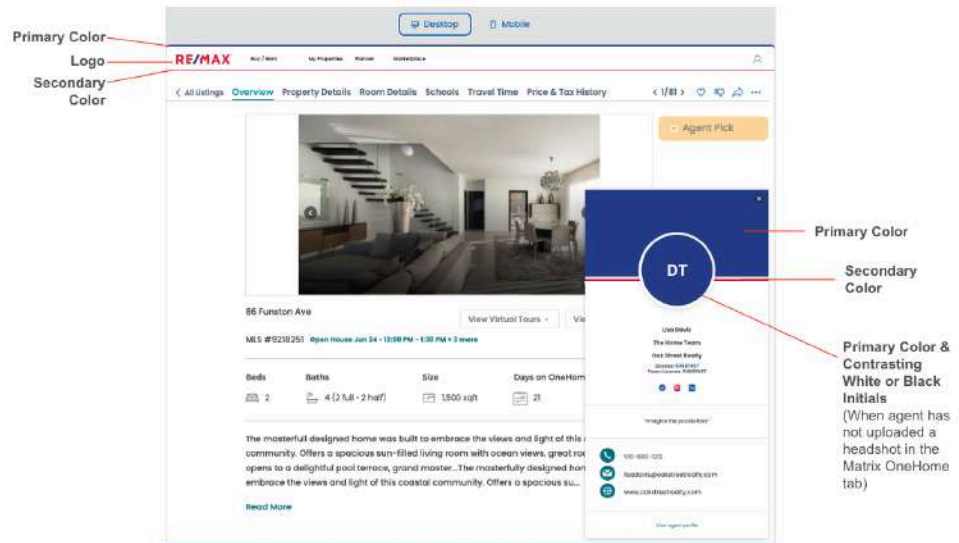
Desktop
Mobile

Primary Color
Logo
Secondary Color

RE/MAX
Buy / Rent
My Properties
Planner
Marketplace

< All Listings
Overview
Property Details
Room Details
Schools
Travel Time
Price & Tax History
< 1/81 >

Agent Pick

86 Funston Ave
View Virtual Tours
MLS #9218251
Open House Jun 24 - 12:00 PM - 1:30 PM + 3 more

Beds
2
Baths
4 (2 full - 2 half)
Size
1,500 sqft
Days on OneHome
21

The masterfull designed home was built to embrace the views and light of this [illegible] community. Offers a spacious sun-filled living room with ocean views, great roo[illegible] opens to a delightful pool terrace, grand master...The masterfully designed hom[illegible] embrace the views and light of this coastal community. Offers a spacious su...

Read More

DT
Lisa Davis
The Home Team
Oak Street Realty
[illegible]
"Imagine the possibilities"
510-555-1212
lisadavis@oakstreetrealty.com
www.oakstreetrealty.com
View agent profile

Primary Color
Secondary Color
Primary Color & Contrasting White or Black Initials
(When agent has not uploaded a headshot in the Matrix OneHome tab)